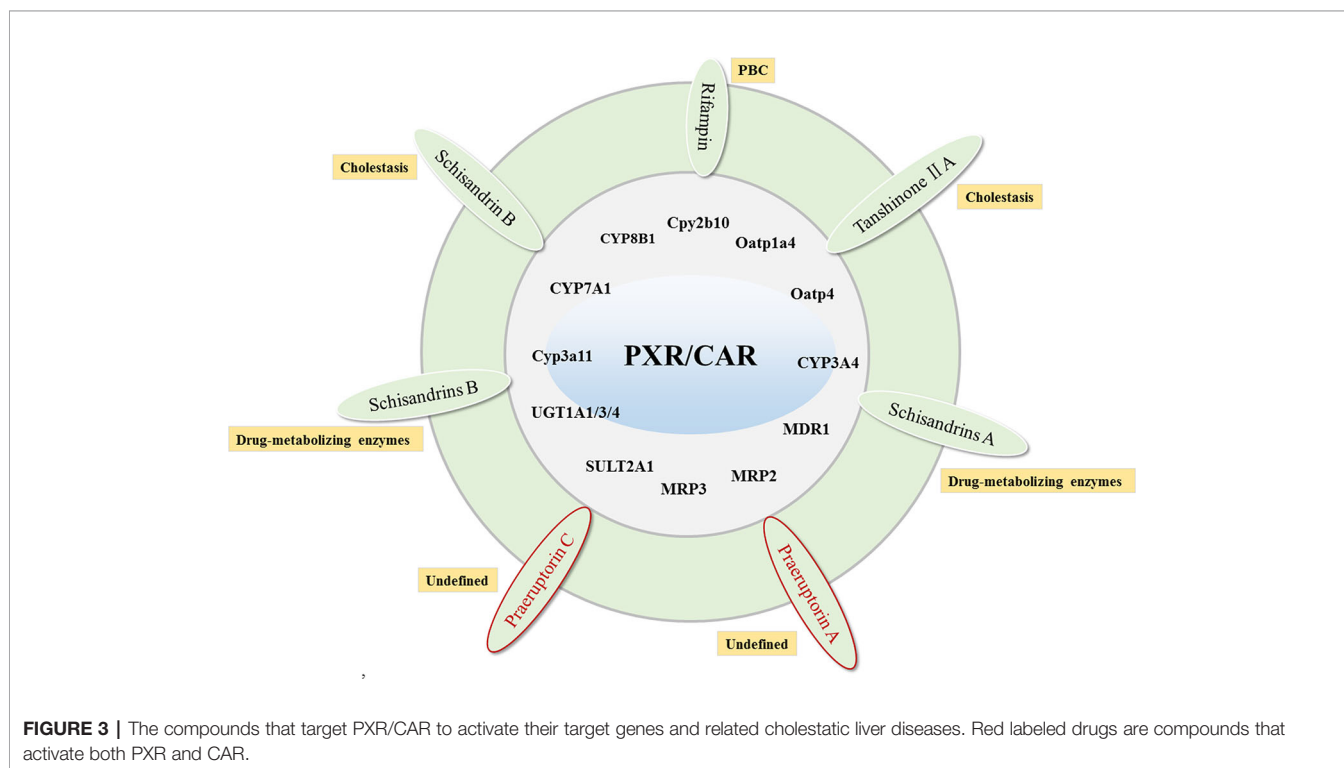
PBC

Rifampin

Cholestasis

Schisandrin B

Tanshinone II A

Cholestasis

Cpy2b10

CYP8B1

Oatp1a4

CYP7A1

Oatp4

PXR/CAR

Cyp3a11

CYP3A4

Schisandrins B

UGT1A1/3/4

Schisandrins A

MDR1

Drug-metabolizing enzymes

SULT2A1

MRP2

MRP3

Drug-metabolizing enzymes

Undefined

Praeruptorin C

Praeruptorin A

Undefined

,

**FIGURE 3 |** The compounds that target PXR/CAR to activate their target genes and related cholestatic liver diseases. Red labeled drugs are compounds that activate both PXR and CAR.